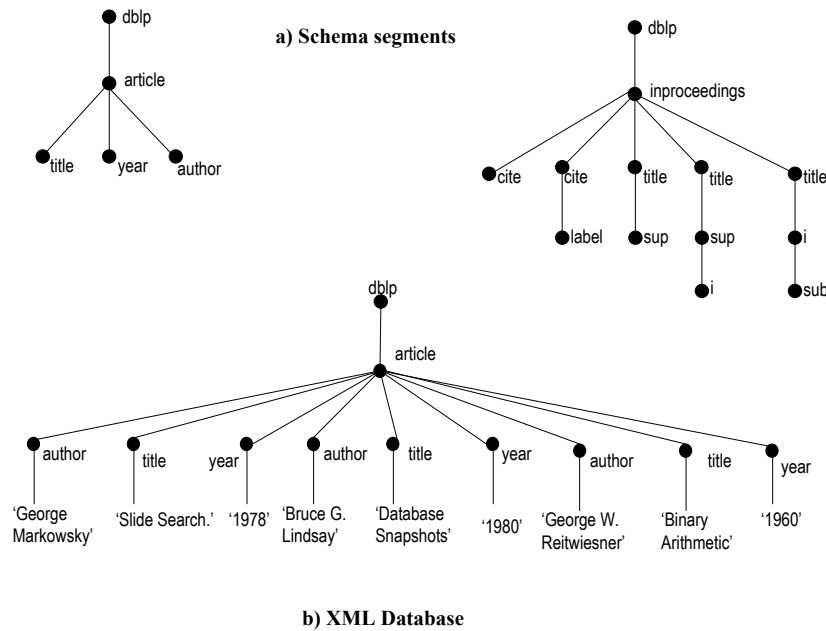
dblp

a) Schema segments

article

title year author

dblp

inproceedings

cite cite title title title

label sup sup i

i sub

dblp

article

author title year author title year author title year

'George Markowsky' 'Slide Search.' '1978' 'Bruce G. Lindsay' 'Database Snapshots' '1980' 'George W. Reitwiesner' 'Binary Arithmetic' '1960'

b) XML Database